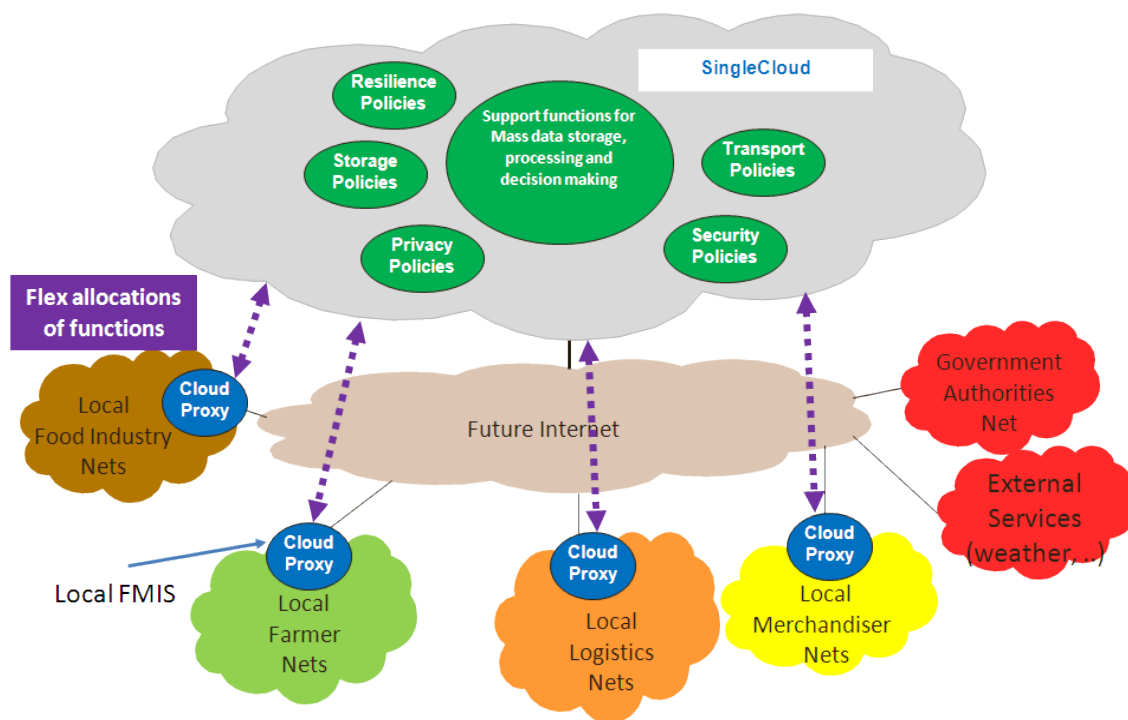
SingleCloud

Resilience Policies

Support functions for Mass data storage, processing and decision making

Storage Policies

Transport Policies

Privacy Policies

Security Policies

Flex allocations of functions

Cloud Proxy

Local Food Industry Nets

Future Internet

Government Authorities Net

External Services (weather,..)

Cloud Proxy

Local FMIS

Local Farmer Nets

Cloud Proxy

Local Logistics Nets

Cloud Proxy

Local Merchandiser Nets